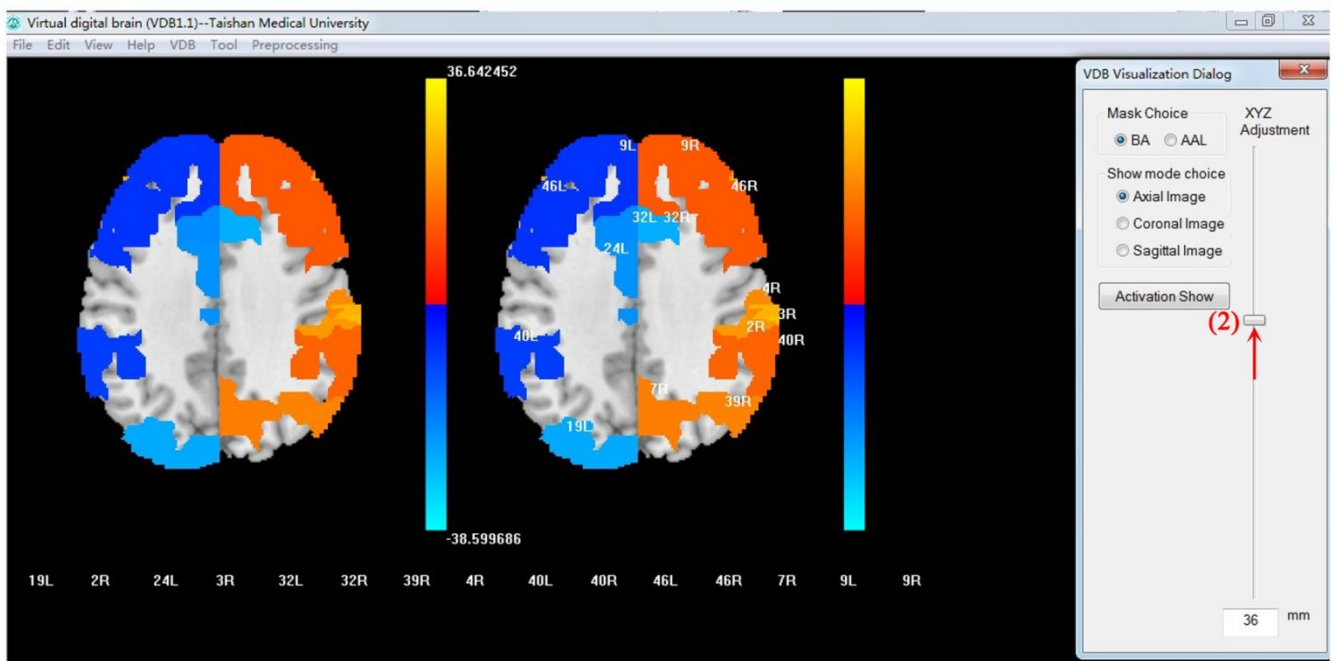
Virtual digital brain (VDB1.1)--Taishan Medical University

File Edit View Help VDB Tool Preprocessing

36.642452

-38.599686

9L 9R 46L 46R 32L 32R 24L 4R 3R 2R 40L 40R 7R 39R 19L

19L 2R 24L 3R 32L 32R 39R 4R 40L 40R 46L 46R 7R 9L 9R

VDB Visualization Dialog

Mask Choice
BA AAL

XYZ Adjustment

Show mode choice
Axial Image
Coronal Image
Sagittal Image

Activation Show

(2)

36 mm